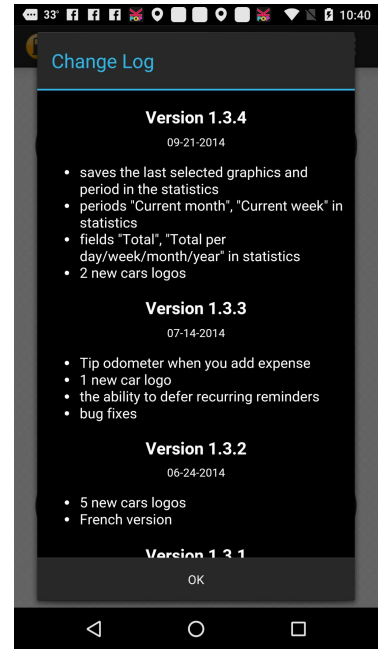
33° 10:40

Change Log

Version 1.3.4

09-21-2014

- saves the last selected graphics and period in the statistics
- periods "Current month", "Current week" in statistics
- fields "Total", "Total per day/week/month/year" in statistics
- 2 new cars logos

Version 1.3.3

07-14-2014

- Tip odometer when you add expense
- 1 new car logo
- the ability to defer recurring reminders
- bug fixes

Version 1.3.2

06-24-2014

- 5 new cars logos
- French version

Version 1.3.1

OK